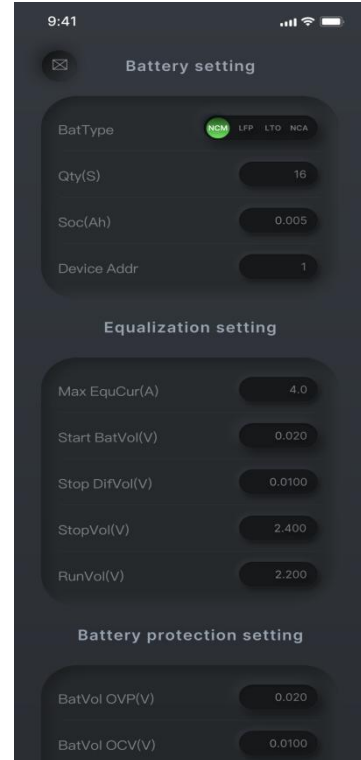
9:41

Battery setting

BatType NCM LFP LTO NCA

Qty(S) 16

Soc(Ah) 0.005

Device Addr 1

Equalization setting

Max EquCur(A) 4.0

Start BatVol(V) 0.020

Stop DifVol(V) 0.0100

StopVol(V) 2.400

RunVol(V) 2.200

Battery protection setting

BatVol OVP(V) 0.020

BatVol OCV(V) 0.0100